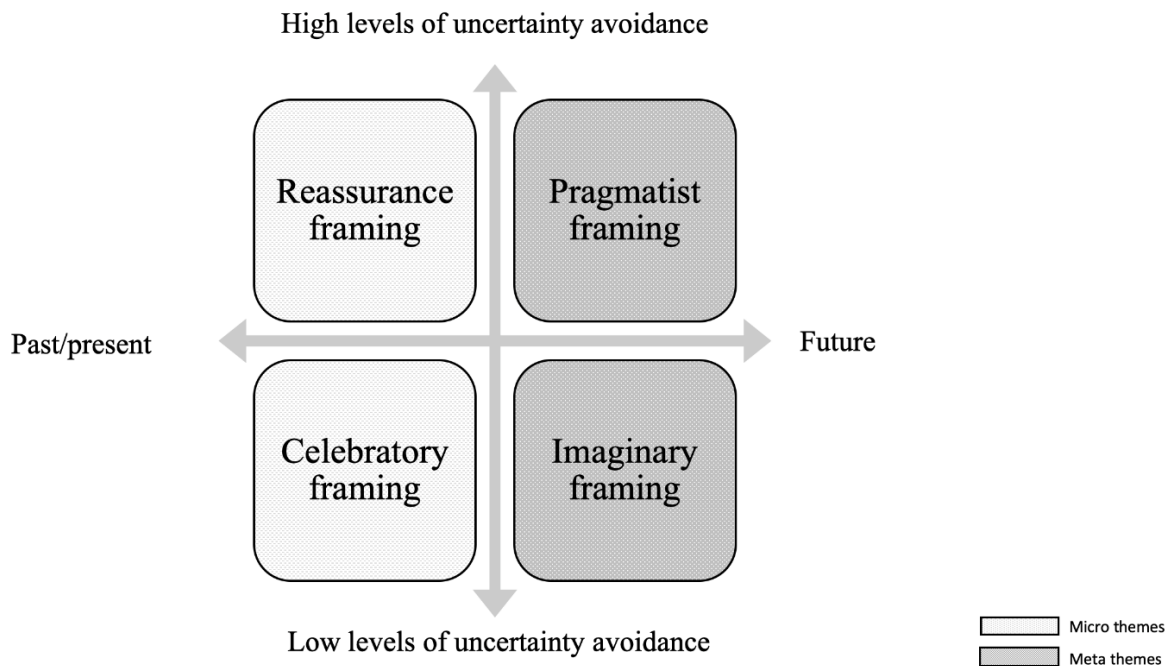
High levels of uncertainty avoidance

Reassurance framing

Pragmatist framing

Past/present

Future

Celebratory framing

Imaginary framing

Low levels of uncertainty avoidance

Micro themes

Meta themes